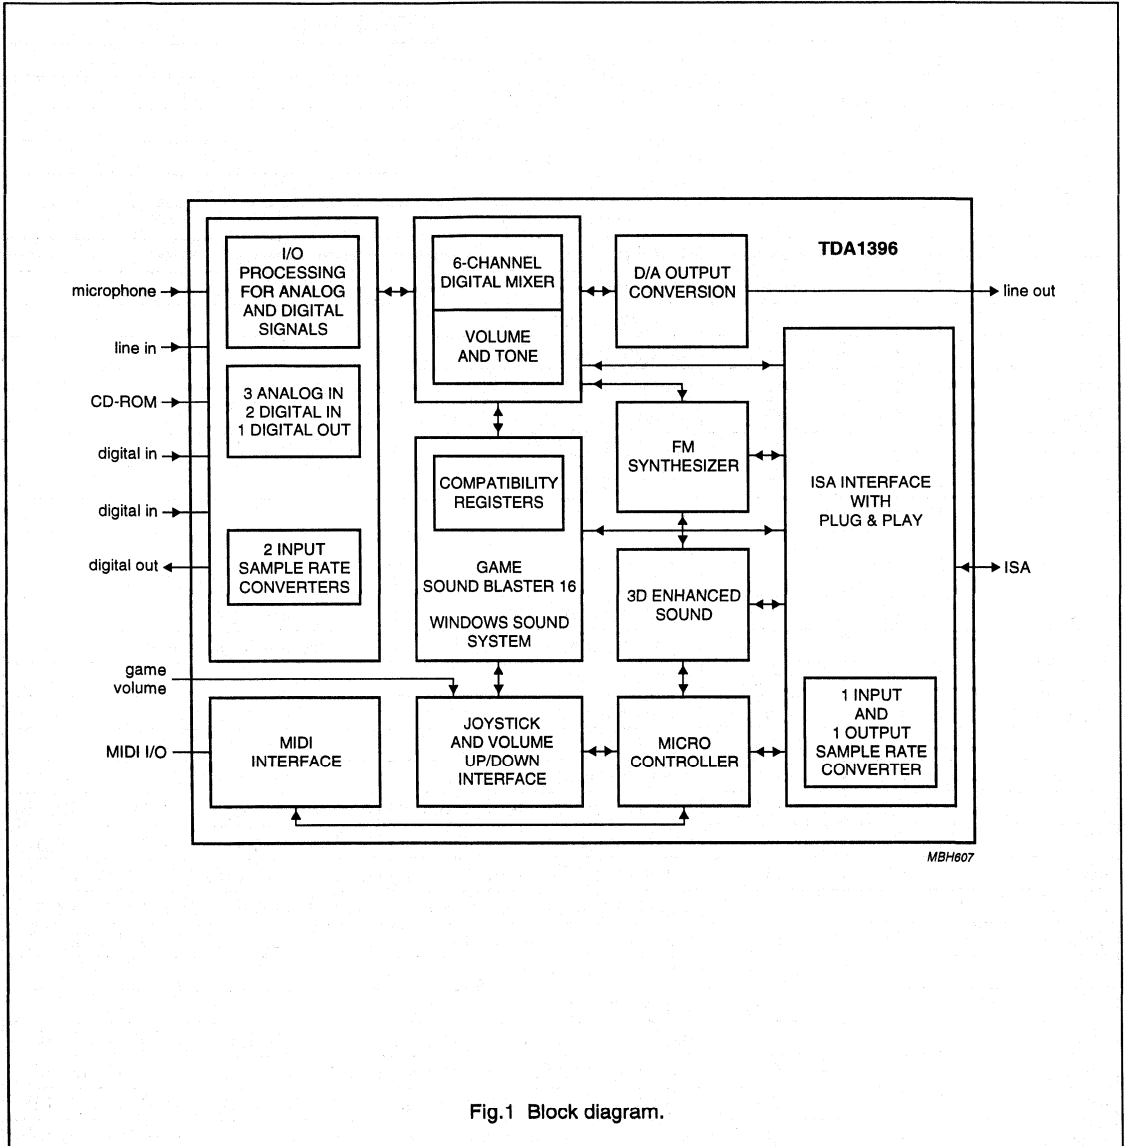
TDA1396

microphone

line in

CD-ROM

digital in

digital in

digital out

I/O PROCESSING FOR ANALOG AND DIGITAL SIGNALS

3 ANALOG IN
2 DIGITAL IN
1 DIGITAL OUT

2 INPUT SAMPLE RATE CONVERTERS

6-CHANNEL DIGITAL MIXER

VOLUME AND TONE

D/A OUTPUT CONVERSION

line out

COMPATIBILITY REGISTERS

GAME
SOUND BLASTER 16

WINDOWS SOUND SYSTEM

FM SYNTHESIZER

3D ENHANCED SOUND

ISA INTERFACE WITH PLUG & PLAY

ISA

game volume

MIDI I/O

MIDI INTERFACE

JOYSTICK AND VOLUME UP/DOWN INTERFACE

MICRO CONTROLLER

1 INPUT AND 1 OUTPUT SAMPLE RATE CONVERTER

MBH607

Fig.1 Block diagram.